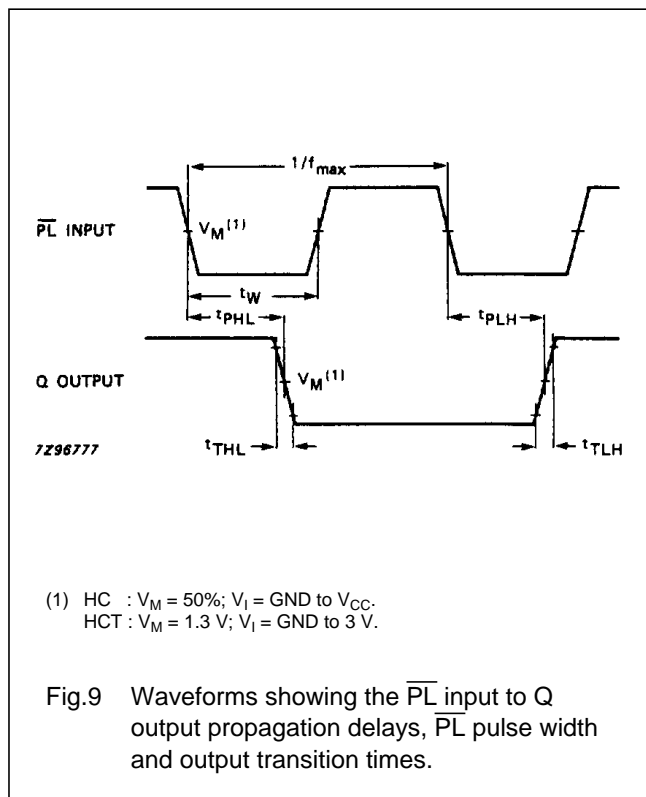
$1/f_{max}$

$\overline{PL}$ INPUT

$V_M^{(1)}$

$t_W$

$t_{PHL}$

$t_{PLH}$

Q OUTPUT

$V_M^{(1)}$

7Z96777

$t_{THL}$

$t_{TLH}$

(1) HC : $V_M$ = 50%; $V_I$ = GND to $V_{CC}$.
HCT : $V_M$ = 1.3 V; $V_I$ = GND to 3 V.

Fig.9 Waveforms showing the $\overline{PL}$ input to Q output propagation delays, $\overline{PL}$ pulse width and output transition times.